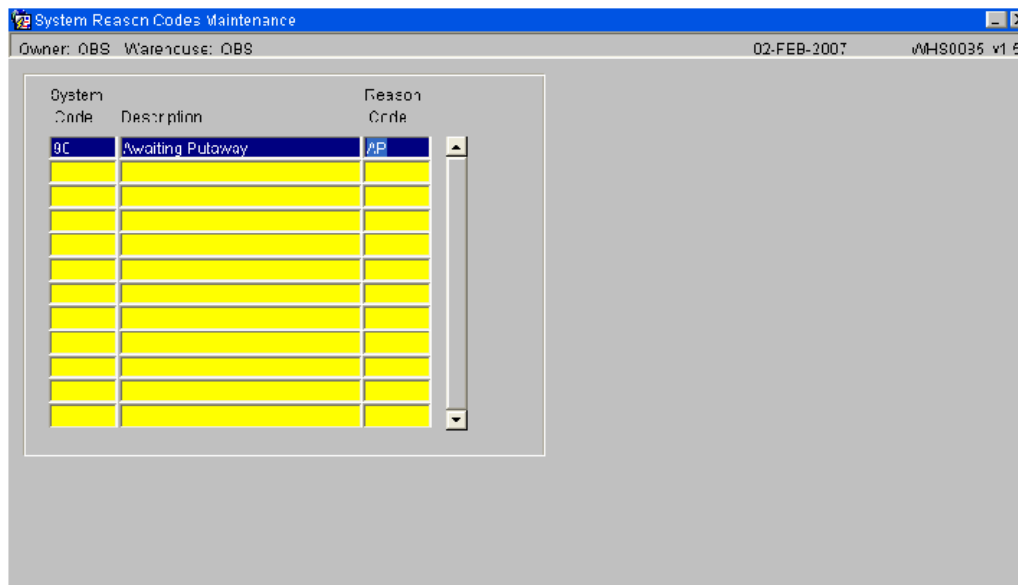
System Reason Codes Maintenance

Owner: OBS Warehouse: OBS 02-FEB-2007 WHS0035 v1.5

| System Code | Description | Reason Code |
|---|---|---|
| 90 | Awaiting Putaway | AP |
| | | |
| | | |
| | | |
| | | |
| | | |
| | | |
| | | |
| | | |
| | | |
| | | |
| | | |